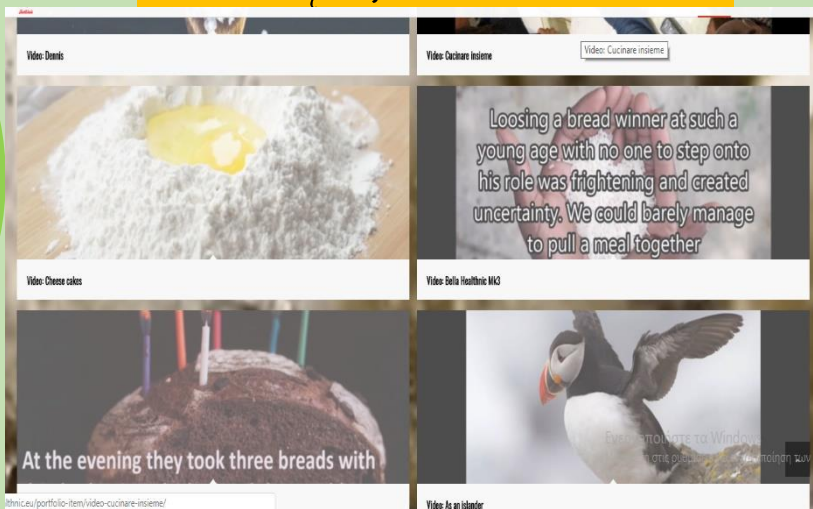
Video: Dennis

Video: Cucinare insieme

Video: Cucinare insieme

Loosing a bread winner at such a young age with no one to step onto his role was frightening and created uncertainty. We could barely manage to pull a meal together

Video: Cheese cakes

Video: Bella Healthnic Mk3

At the evening they took three breads with

Ενεργοποιήστε τα Windows
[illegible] στις ρυθμίσεις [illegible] ενεργοποίηση των

lthnic.eu/portfolio-item/video-cucinare-insieme/

Video: As an islander